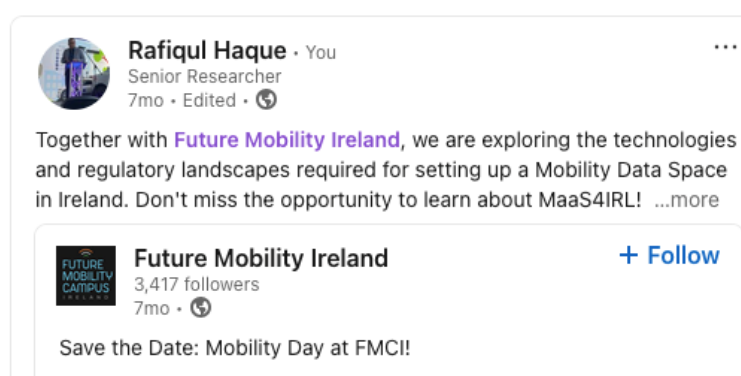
Rafiqul Haque • You
Senior Researcher
7mo • Edited •

...

Together with Future Mobility Ireland, we are exploring the technologies and regulatory landscapes required for setting up a Mobility Data Space in Ireland. Don't miss the opportunity to learn about MaaS4IRL! ...more

FUTURE MOBILITY CAMPUS IRELAND

Future Mobility Ireland
3,417 followers
7mo •

+ Follow

Save the Date: Mobility Day at FMCI!